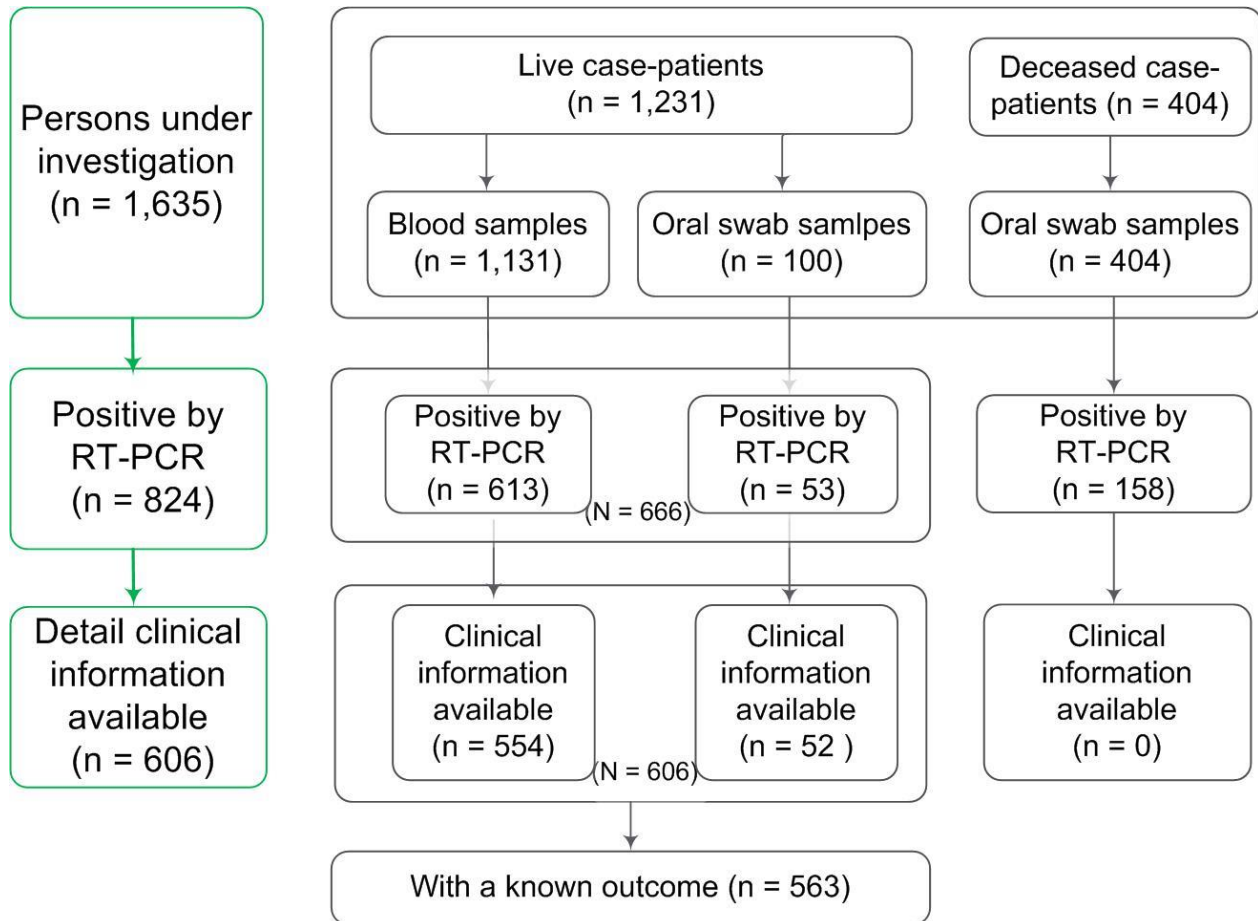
Persons under investigation (n = 1,635)

Positive by RT-PCR (n = 824)

Detail clinical information available (n = 606)

Live case-patients (n = 1,231)

Deceased case-patients (n = 404)

Blood samples (n = 1,131)

Oral swab samlpes (n = 100)

Oral swab samples (n = 404)

Positive by RT-PCR (n = 613)

Positive by RT-PCR (n = 53)

(N = 666)

Positive by RT-PCR (n = 158)

Clinical information available (n = 554)

Clinical information available (n = 52 )

(N = 606)

Clinical information available (n = 0)

With a known outcome (n = 563)